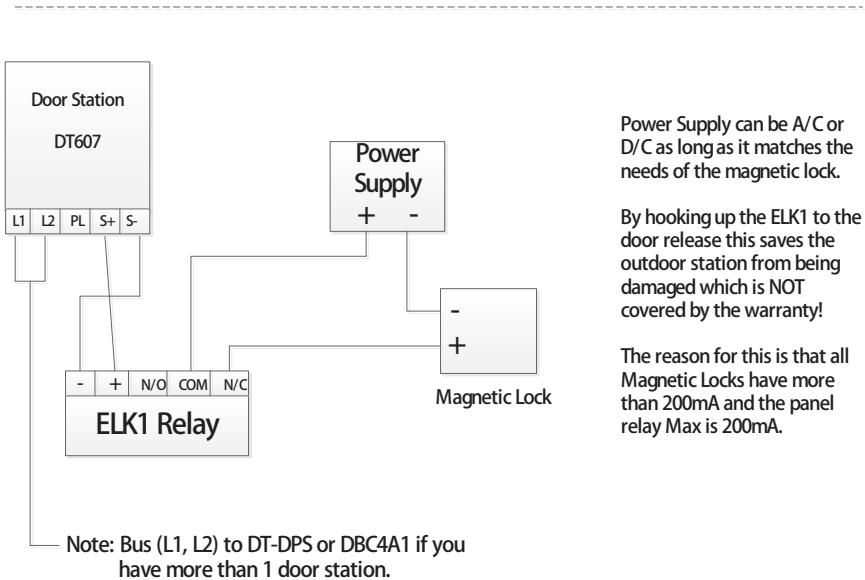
Door Station

DT607

| L1 | L2 | PL | S+ | S- |
|---|---|---|---|---|

Power Supply

+ -

Power Supply can be A/C or D/C as long as it matches the needs of the magnetic lock.

By hooking up the ELK1 to the door release this saves the outdoor station from being damaged which is NOT covered by the warranty!

The reason for this is that all Magnetic Locks have more than 200mA and the panel relay Max is 200mA.

-

+

Magnetic Lock

| - | + | N/O | COM | N/C |
|---|---|---|---|---|

ELK1 Relay

Note: Bus (L1, L2) to DT-DPS or DBC4A1 if you have more than 1 door station.